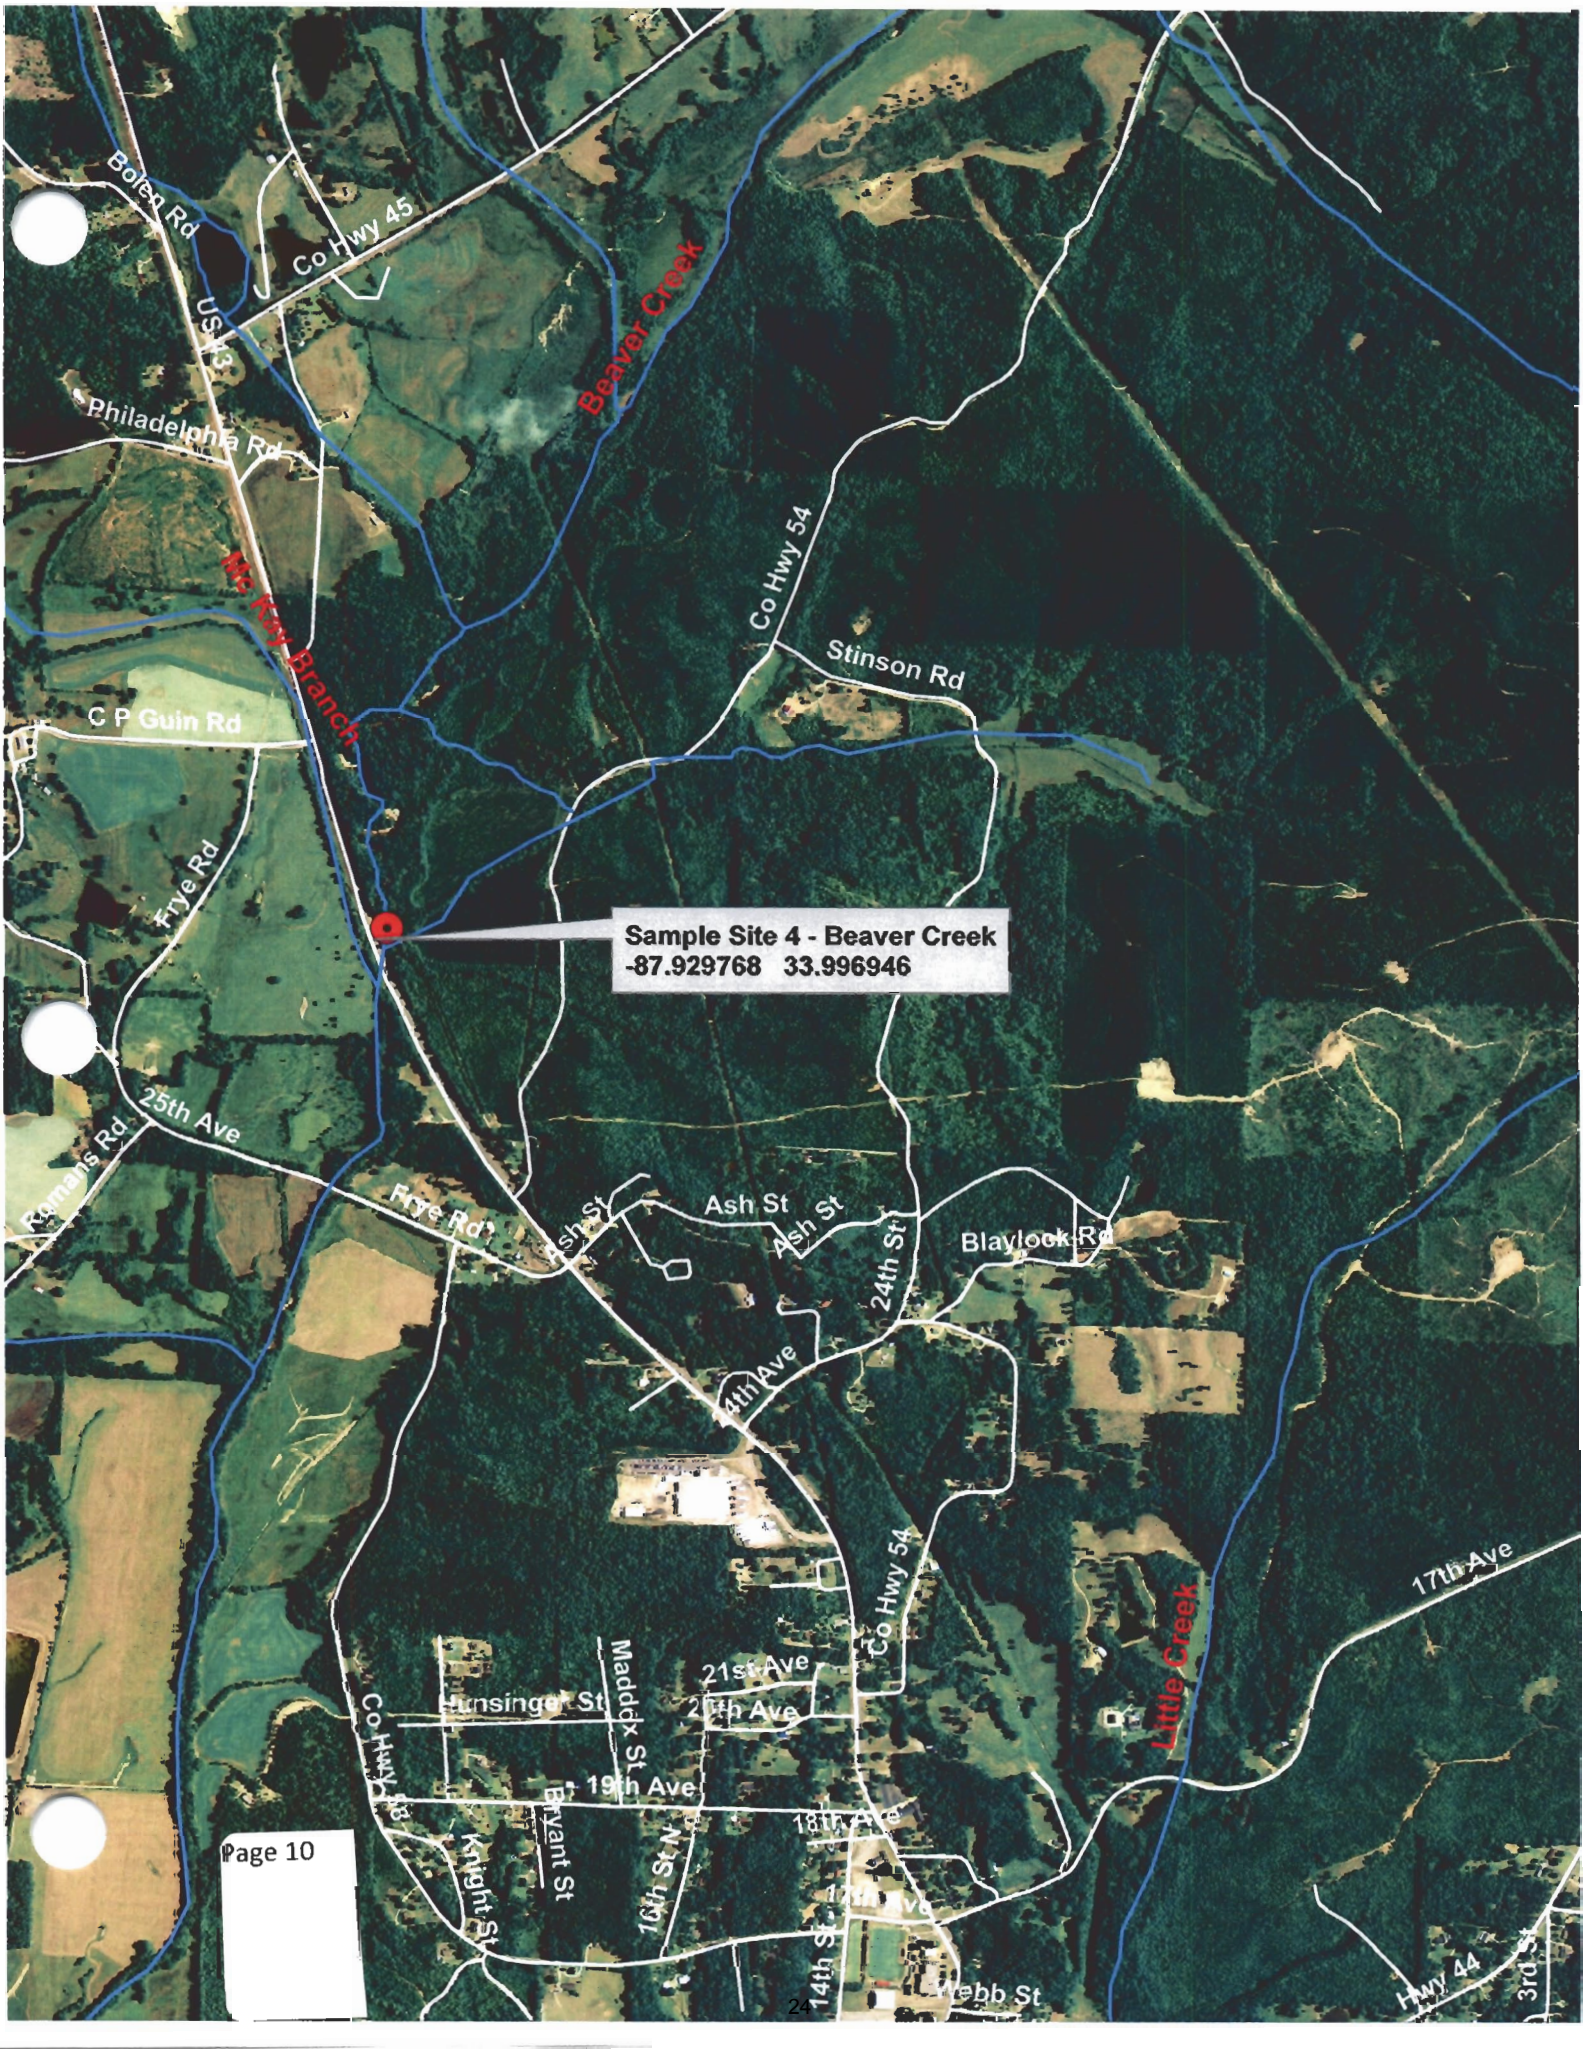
Bolen Rd
Co Hwy 45
US 43
Beaver Creek
Philadelphia Rd
Mc Kay Branch
Co Hwy 54
Stinson Rd
C P Guin Rd
Frye Rd
Sample Site 4 - Beaver Creek
-87.929768 33.996946
25th Ave
Romans Rd
Frye Rd
Ash St
Ash St
Ash St
24th St
Blaylock Rd
24th Ave
Co Hwy 54
17th Ave
Little Creek
21st Ave
Hunsinger St
Maddox St
20th Ave
Co Hwy 38
19th Ave
18th Ave
Bryant St
Knight St
16th St N
14th St
17th Ave
Webb St
Hwy 44
3rd St
Page 10
24